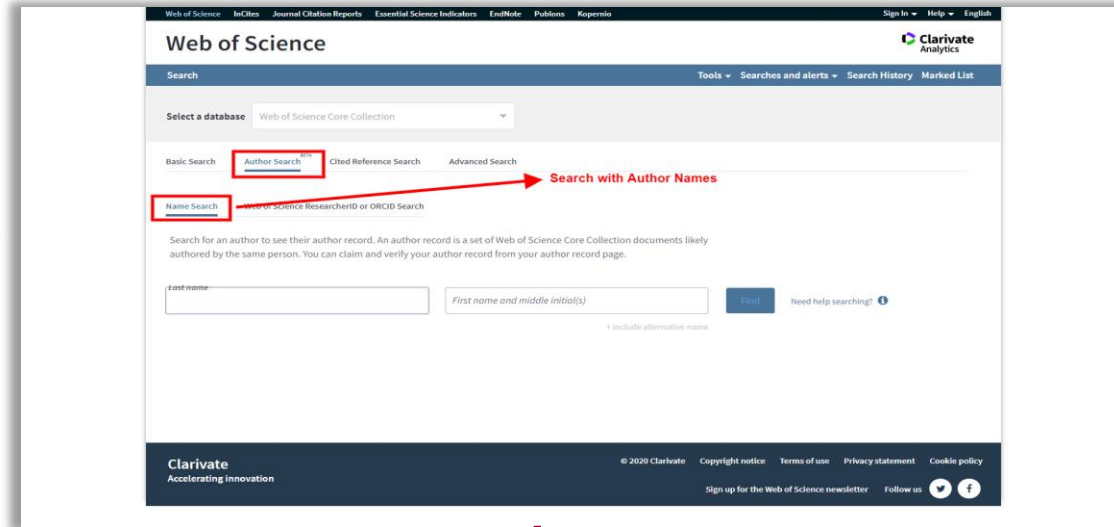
Web of Science InCites Journal Citation Reports Essential Science Indicators EndNote Publons Kopernio

Sign In ▾ Help ▾ English

Web of Science

Clarivate Analytics

Search

Tools ▾ Searches and alerts ▾ Search History Marked List

Select a database Web of Science Core Collection

Basic Search Author Search BETA Cited Reference Search Advanced Search

Search with Author Names

Name Search Web of Science ResearcherID or ORCID Search

Search for an author to see their author record. An author record is a set of Web of Science Core Collection documents likely authored by the same person. You can claim and verify your author record from your author record page.

Last name

First name and middle initial(s)

Find

Need help searching?

+ Include alternative name

Clarivate
Accelerating innovation

© 2020 Clarivate Copyright notice Terms of use Privacy statement Cookie policy

Sign up for the Web of Science newsletter Follow us